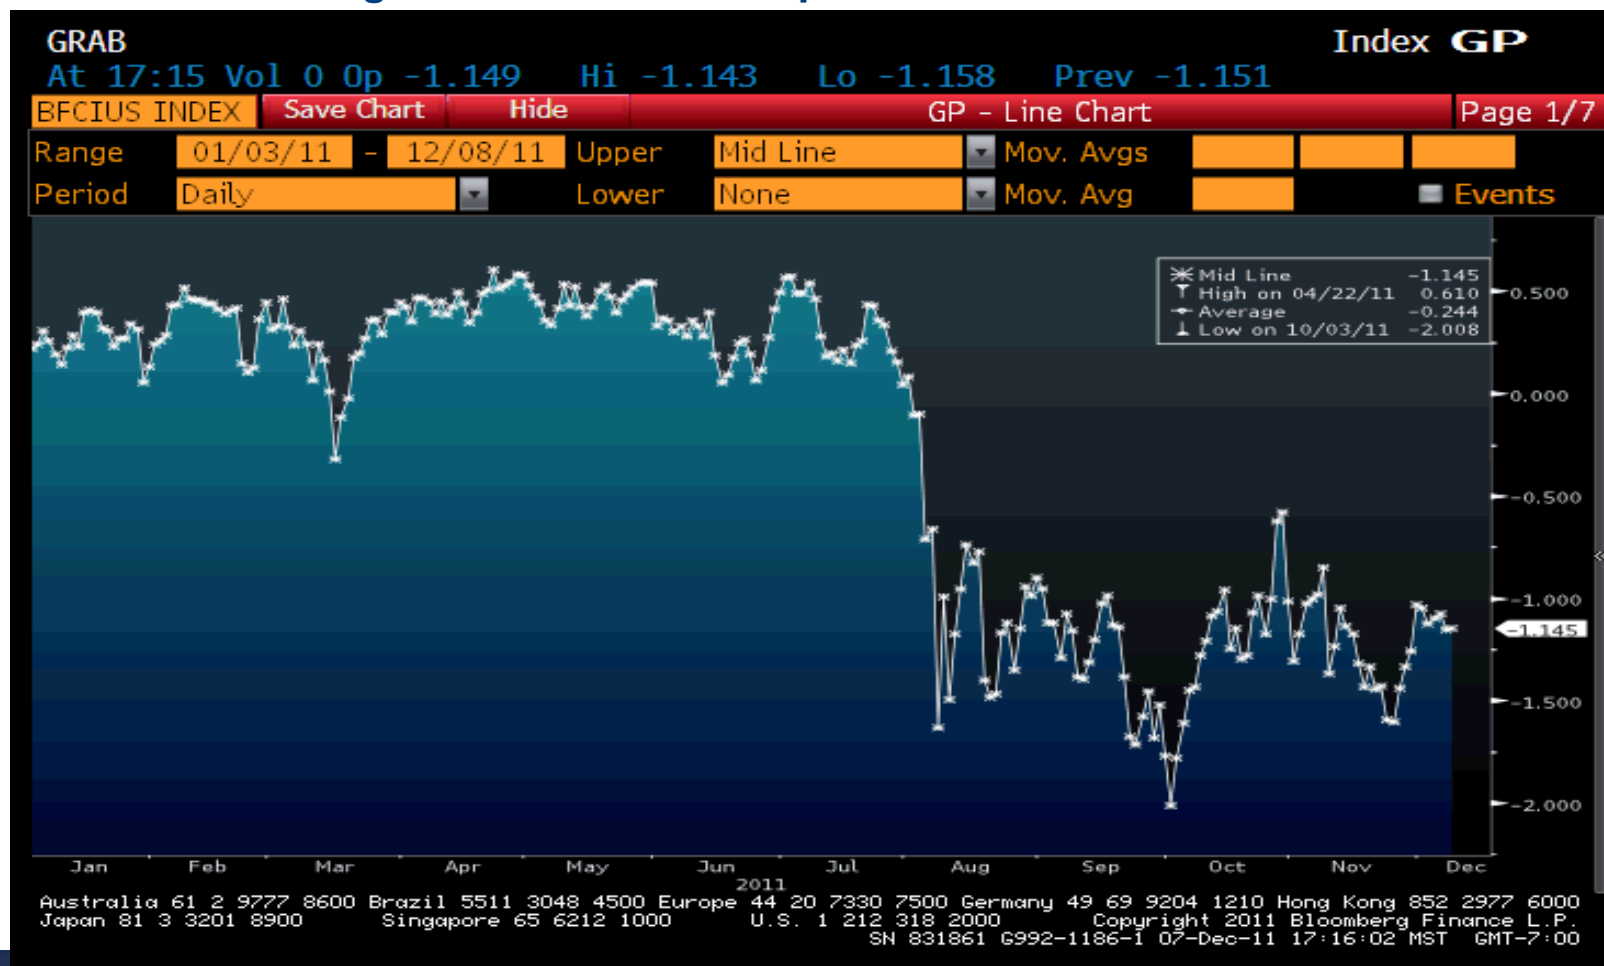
GRAB

Index GP

At 17:15 Vol 0 Op -1.149 Hi -1.143 Lo -1.158 Prev -1.151

BFCIUS INDEX Save Chart Hide GP - Line Chart Page 1/7

Range 01/03/11 - 12/08/11 Upper Mid Line Mov. Avgs

Period Daily Lower None Mov. Avg Events

Mid Line -1.145
High on 04/22/11 0.610
Average -0.244
Low on 10/03/11 -2.008

0.500
0.000
-0.500
-1.000
-1.145
-1.500
-2.000

Jan Feb Mar Apr May Jun Jul Aug Sep Oct Nov Dec
2011

Australia 61 2 9777 8600 Brazil 5511 3048 4500 Europe 44 20 7330 7500 Germany 49 69 9204 1210 Hong Kong 852 2977 6000
Japan 81 3 3201 8900 Singapore 65 6212 1000 U.S. 1 212 318 2000 Copyright 2011 Bloomberg Finance L.P.
SN 831861 G992-1186-1 07-Dec-11 17:16:02 MST GMT-7:00